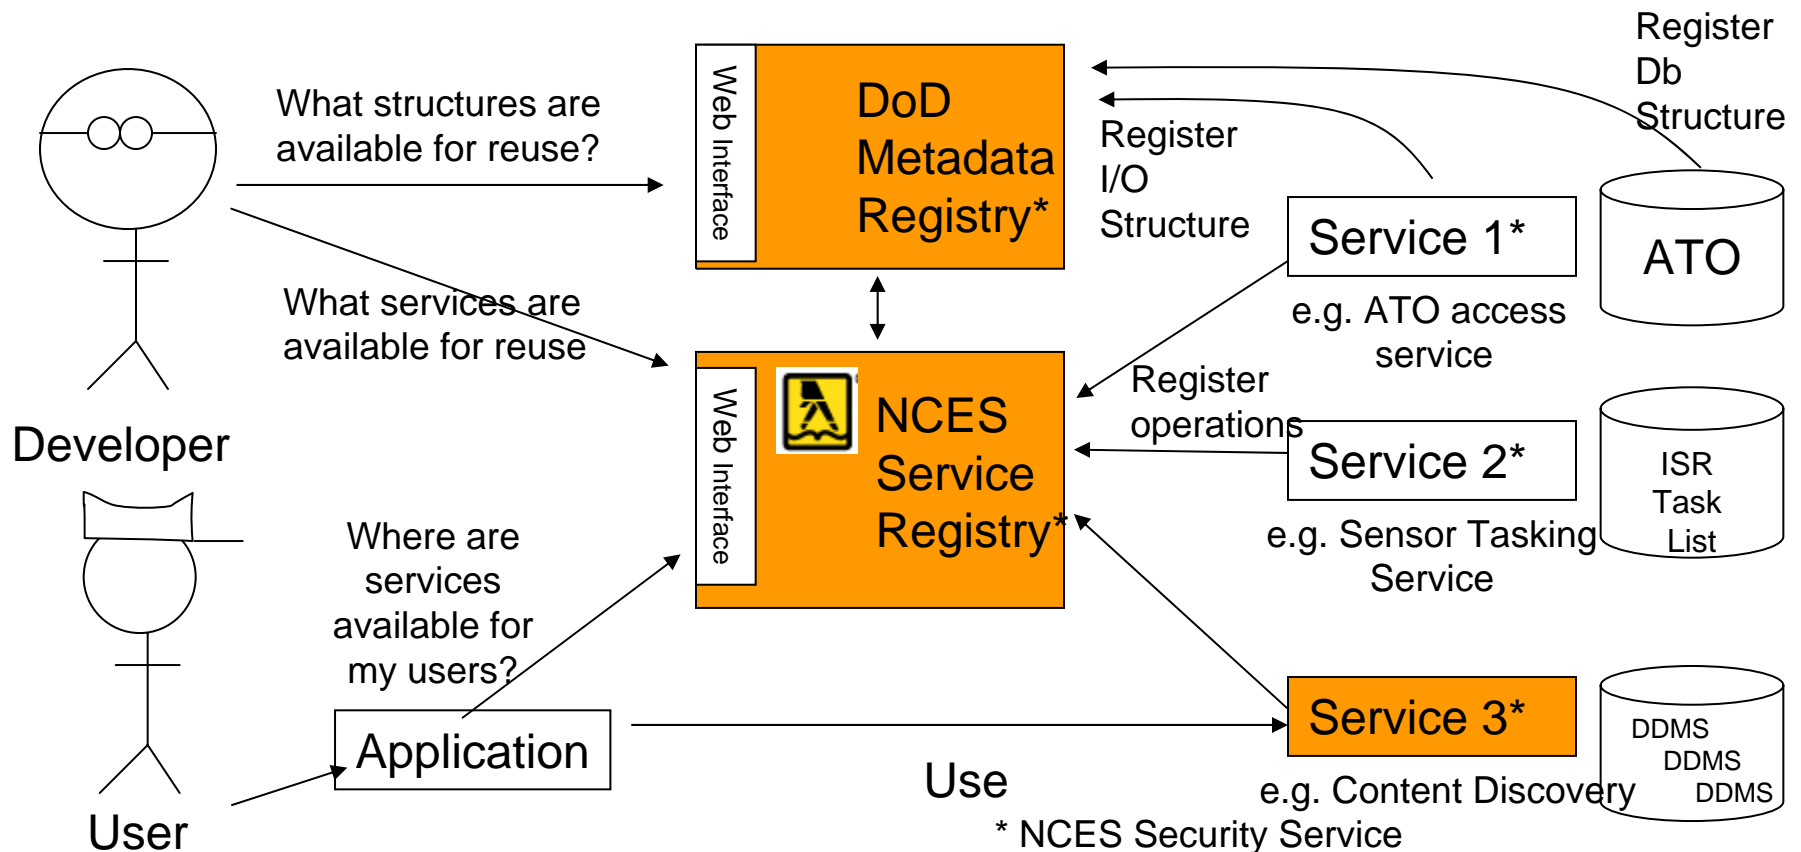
What structures are available for reuse?

What services are available for reuse

Developer

Web Interface

DoD Metadata Registry*

Register Db Structure

Register I/O Structure

Service 1*

ATO

e.g. ATO access service

Web Interface

NCES Service Registry*

Register operations

Service 2*

ISR Task List

e.g. Sensor Tasking Service

Where are services available for my users?

Application

Service 3*

DDMS DDMS DDMS

Use

e.g. Content Discovery

User

* NCES Security Service